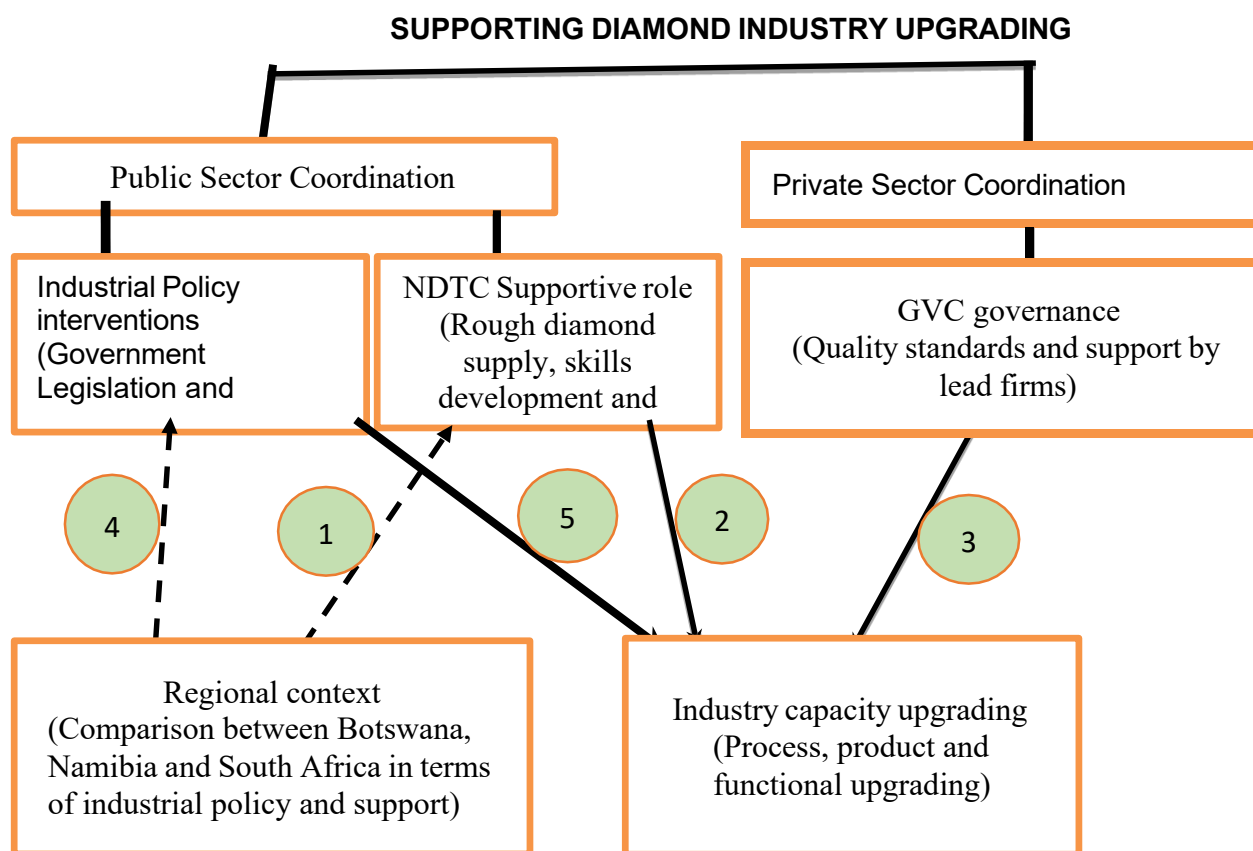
SUPPORTING DIAMOND INDUSTRY UPGRADING

Public Sector Coordination

Private Sector Coordination

Industrial Policy interventions (Government Legislation and

NDTC Supportive role (Rough diamond supply, skills development and

GVC governance (Quality standards and support by lead firms)

4

1

5

2

3

Regional context (Comparison between Botswana, Namibia and South Africa in terms of industrial policy and support)

Industry capacity upgrading (Process, product and functional upgrading)